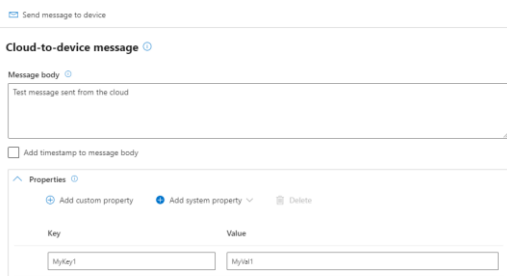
Send message to device

Cloud-to-device message

Message body

Test message sent from the cloud

Add timestamp to message body

Properties

Add custom property

Add system property

Delete

| Key | Value |
|---|---|
| MyKey1 | MyVal1 |